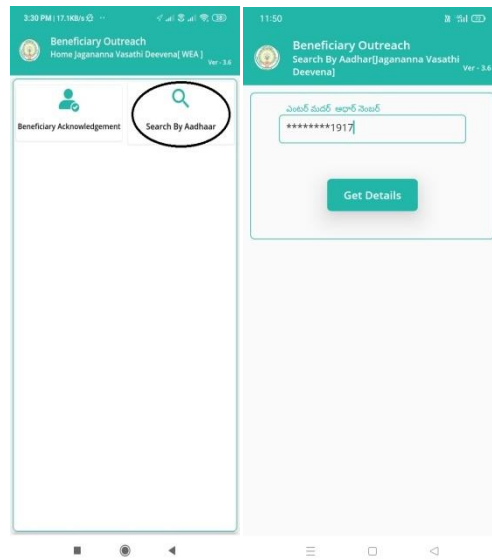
3:30 PM | 17.1KB/s

Beneficiary Outreach
Home Jagananna Vasathi Deevena[ WEA ]
Ver - 3.6

Beneficiary Acknowledgement

Search By Aadhaar

11:50

Beneficiary Outreach
Search By Aadhar[Jagananna Vasathi Deevena]
Ver - 3.6

ఎంటర్ మదర్ ఆధార్ నెంబర్

********1917

Get Details